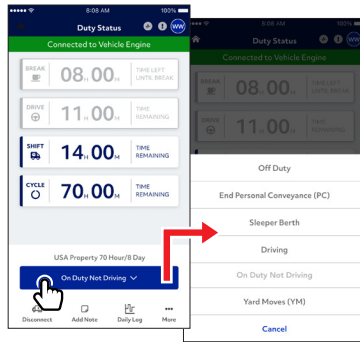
8:08 AM 100%
Duty Status
WW
Connected to Vehicle Engine
BREAK 08.00 M TIME LEFT UNTIL BREAK
DRIVE 11.00 M TIME REMAINING
SHIFT 14.00 M TIME REMAINING
CYCLE 70.00 M TIME REMAINING
USA Property 70 Hour/8 Day
On Duty Not Driving
Disconnect
Add Note
Daily Log
More

8:08 AM
Duty Status
WW
Connected to Vehicle Engine
BREAK 08.00
DRIVE 11.00
Off Duty
End Personal Conveyance (PC)
Sleeper Berth
Driving
On Duty Not Driving
Yard Moves (YM)
Cancel